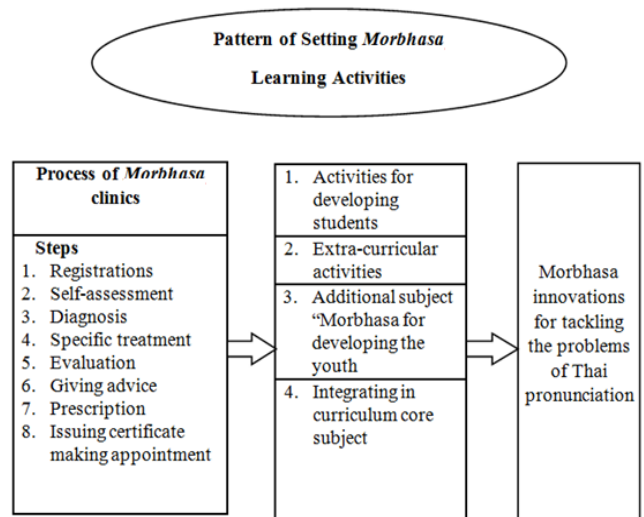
Pattern of Setting *Morbhasa*

Learning Activities

Process of *Morbhasa* clinics

Steps
1. Registrations
2. Self-assessment
3. Diagnosis
4. Specific treatment
5. Evaluation
6. Giving advice
7. Prescription
8. Issuing certificate making appointment

1. Activities for developing students
2. Extra-curricular activities
3. Additional subject "Morbhasa for developing the youth
4. Integrating in curriculum core subject

Morbhasa innovations for tackling the problems of Thai pronunciation